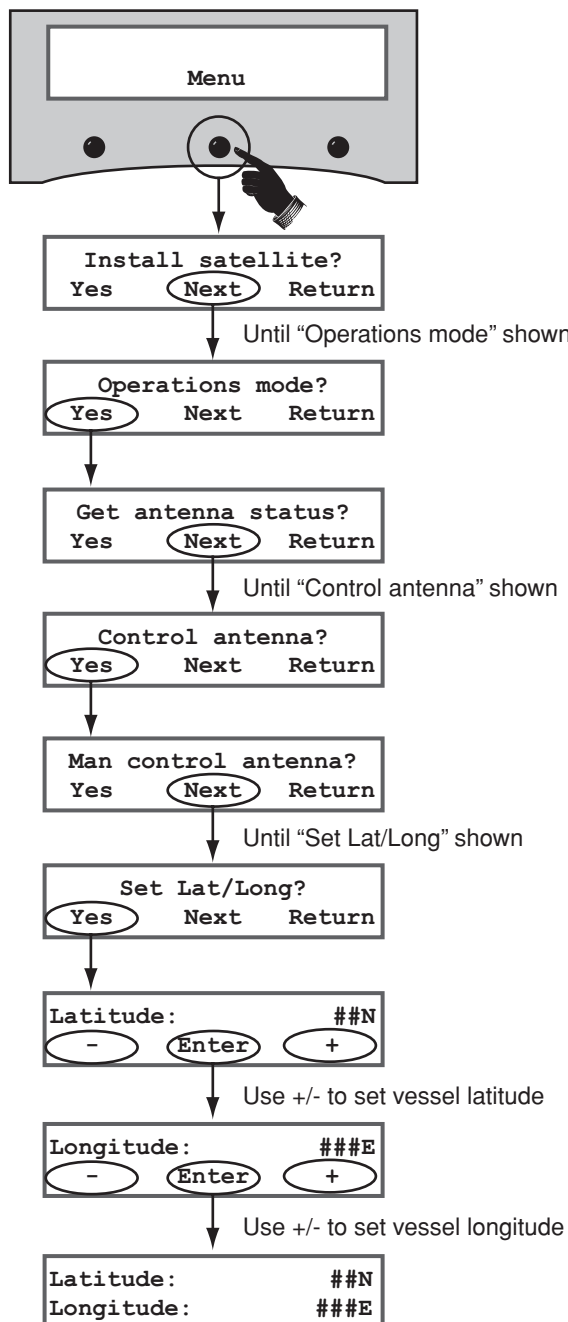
Menu

Install satellite?
Yes Next Return

Until “Operations mode” shown

Operations mode?
Yes Next Return

Get antenna status?
Yes Next Return

Until “Control antenna” shown

Control antenna?
Yes Next Return

Man control antenna?
Yes Next Return

Until “Set Lat/Long” shown

Set Lat/Long?
Yes Next Return

Latitude: ##N
- Enter +

Use +/- to set vessel latitude

Longitude: ###E
- Enter +

Use +/- to set vessel longitude

Latitude: ##N
Longitude: ###E